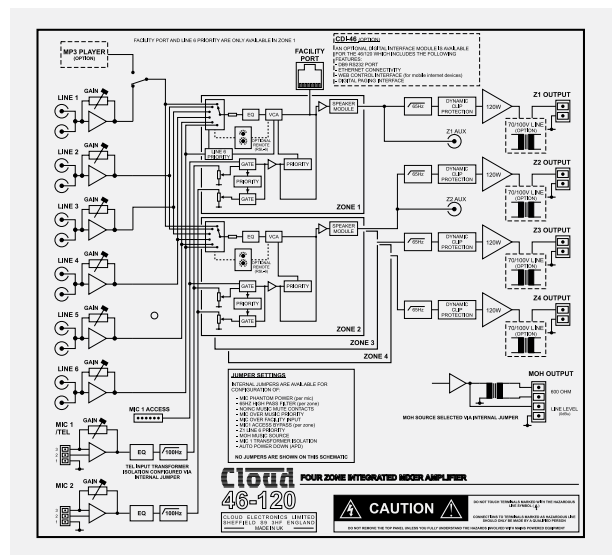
FACILITY PORT AND LINE 6 PRIORITY ARE ONLY AVAILABLE IN ZONE 1

MP3 PLAYER
(OPTION)

FACILITY PORT

CD1-46 (OPTION)
AN OPTIONAL DIGITAL INTERFACE MODULE IS AVAILABLE FOR THE 46/120 WHICH INCLUDES THE FOLLOWING FEATURES:
- RS232 PORT
- ETHERNET CONNECTIVITY
- WEB CONTROL INTERFACE (for mobile internet devices)
- DIGITAL PAGING INTERFACE

LINE 1
GAIN
LINE 2
GAIN
LINE 3
GAIN
LINE 4
GAIN
LINE 5
GAIN
LINE 6
GAIN

EQ
VCA
LINE 6 PRIORITY
GATE
PRIORITY
GATE
PRIORITY
GATE
SPEAKER MODULE
65Hz
DYNAMIC CLIP PROTECTION
120W
Z1 OUTPUT
70/100V LINE (OPTION)
Z1 AUX
ZONE 1

65Hz
DYNAMIC CLIP PROTECTION
120W
Z2 OUTPUT
70/100V LINE (OPTION)
Z2 AUX

EQ
VCA
GATE
PRIORITY
GATE
PRIORITY
GATE
PRIORITY
SPEAKER MODULE
65Hz
DYNAMIC CLIP PROTECTION
120W
Z3 OUTPUT
70/100V LINE (OPTION)

65Hz
DYNAMIC CLIP PROTECTION
120W
Z4 OUTPUT
70/100V LINE (OPTION)

ZONE 2
ZONE 3
ZONE 4

JUMPER SETTINGS
INTERNAL JUMPERS ARE AVAILABLE FOR CONFIGURATION OF:
- MIC PHANTOM POWER (per mic)
- 80HZ HIGH PASS FILTER (per zone)
- NO/NC MUSIC MUTE CONTACTS
- MIC OVER MUSIC PRIORITY
- MIC OVER FACILITY INPUT
- MIC1 ACCESS BYPASS (per zone)
- Z1 LINE 6 PRIORITY
- MOH MUSIC SOURCE
- MIC 1 TRANSFORMER ISOLATION
- AUTO POWER DOWN (APD)

NO JUMPERS ARE SHOWN ON THIS SCHEMATIC

MOH OUTPUT
600 OHM
LINE LEVEL
MOH SOURCE SELECTED VIA INTERNAL JUMPER

MIC 1 ACCESS

MIC 1 /TEL
GAIN
EQ
100Hz
TEL INPUT TRANSFORMER ISOLATION CONFIGURED VIA INTERNAL JUMPER

MIC 2
GAIN
EQ
100Hz

Cloud FOUR ZONE INTEGRATED MIXER AMPLIFIER
46-120
CLOUD ELECTRONICS LIMITED
SHEFFIELD S9 3HF ENGLAND
MADE IN UK

CAUTION
DO NOT TOUCH TERMINALS MARKED WITH THE HAZARDOUS LIVE SYMBOL
CONNECTIONS TO TERMINALS MARKED AS HAZARDOUS LIVE SHOULD ONLY BE MADE BY A QUALIFIED PERSON
DO NOT REMOVE THE TOP PANEL UNLESS YOU FULLY UNDERSTAND THE HAZARDS POSED BY MAINS POWERED EQUIPMENT